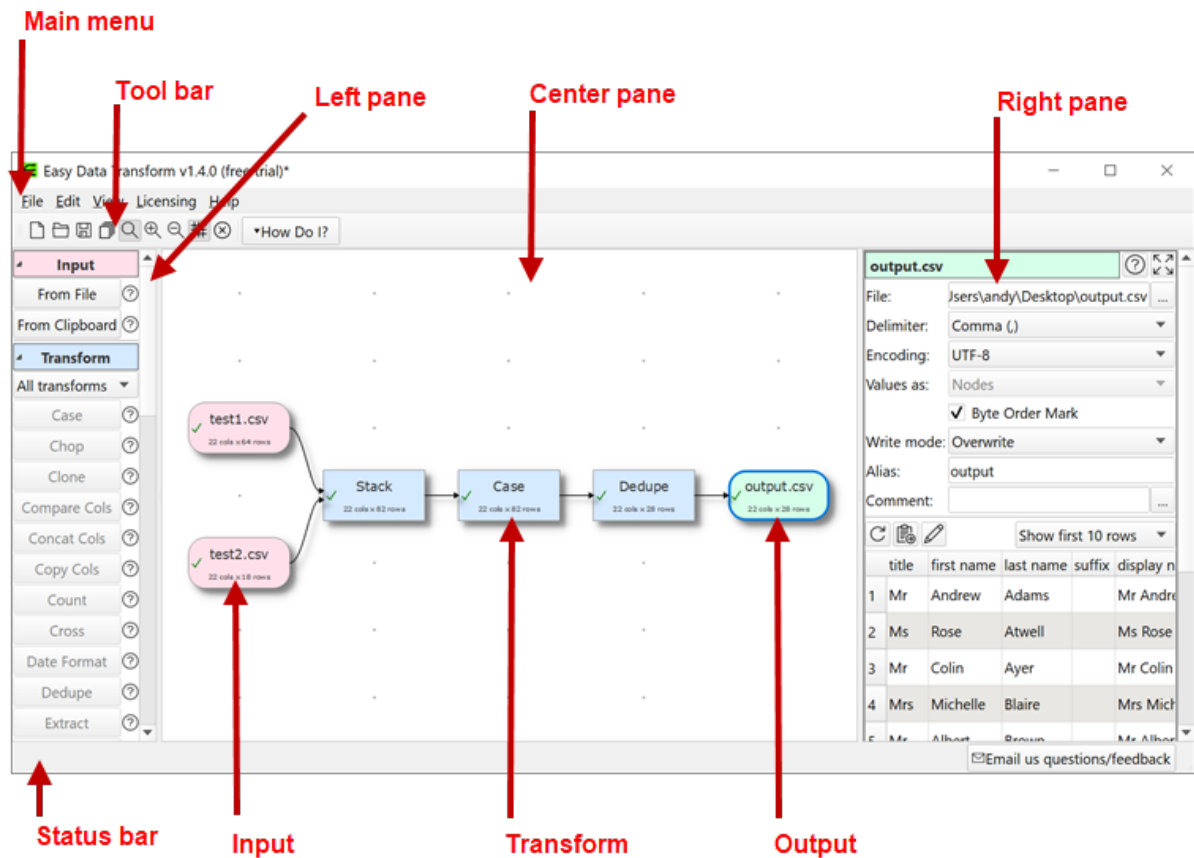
Main menu

Tool bar

Left pane

Center pane

Right pane

Easy Data Transform v1.4.0 (free trial)*

File Edit View Licensing Help

How Do I?

Input
From File
From Clipboard
Transform
All transforms
Case
Chop
Clone
Compare Cols
Concat Cols
Copy Cols
Count
Cross
Date Format
Dedupe
Extract

test1.csv
22 cols x 64 rows

test2.csv
22 cols x 18 rows

Stack
22 cols x 82 rows

Case
22 cols x 82 rows

Dedupe
22 cols x 28 rows

output.csv
22 cols x 28 rows

output.csv

File: Jsers\andy\Desktop\output.csv ...
Delimiter: Comma (,)
Encoding: UTF-8
Values as: Nodes
Byte Order Mark
Write mode: Overwrite
Alias: output
Comment: ...

Show first 10 rows

| | title | first name | last name | suffix | display n |
|---|---|---|---|---|---|
| 1 | Mr | Andrew | Adams | | Mr Andre |
| 2 | Ms | Rose | Atwell | | Ms Rose |
| 3 | Mr | Colin | Ayer | | Mr Colin |
| 4 | Mrs | Michelle | Blaire | | Mrs Mich |
| 5 | Mr | Albert | Brown | | Mr Alber |

Email us questions/feedback

Status bar

Input

Transform

Output